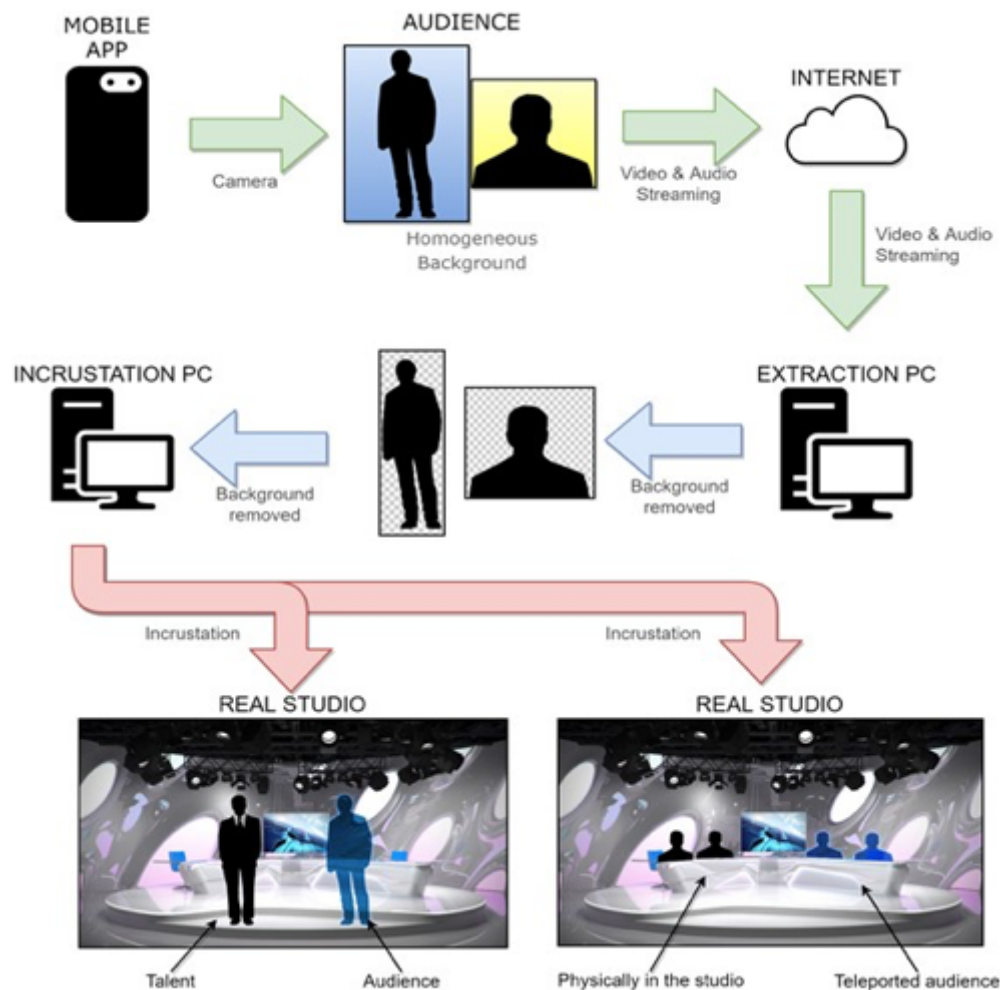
MOBILE APP

AUDIENCE

INTERNET

Camera

Video & Audio Streaming

Homogeneous Background

Video & Audio Streaming

INCRUSTATION PC

EXTRACTION PC

Background removed

Background removed

Incrustation

Incrustation

REAL STUDIO

REAL STUDIO

Talent

Audience

Physically in the studio

Teleported audience